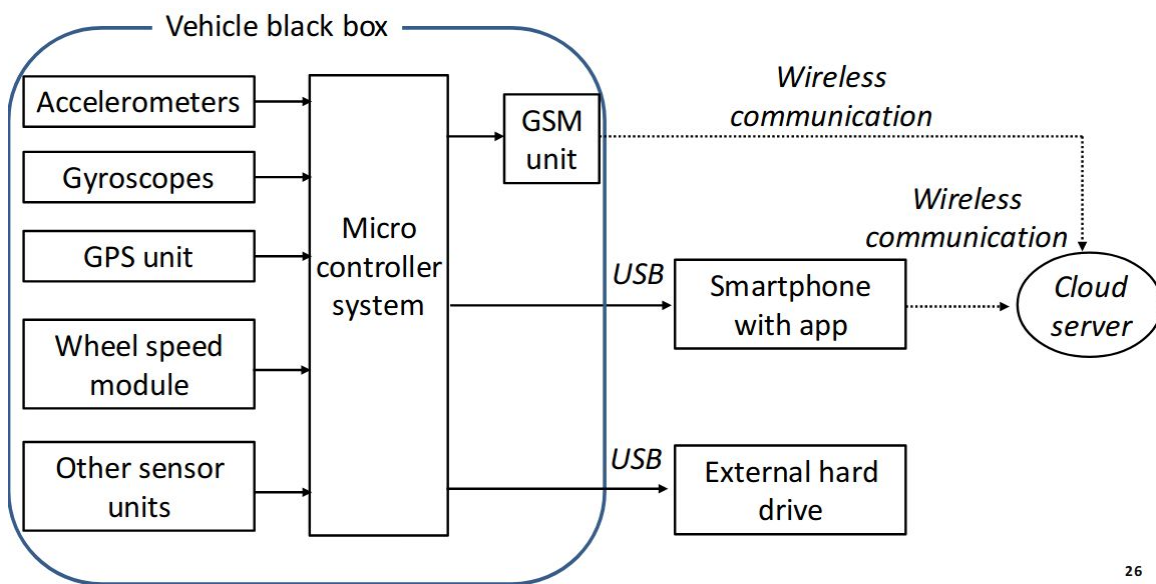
Vehicle black box

Accelerometers

Gyroscopes

GPS unit

Wheel speed module

Other sensor units

Micro controller system

GSM unit

Wireless communication

Wireless communication

USB

Smartphone with app

Cloud server

USB

External hard drive

26